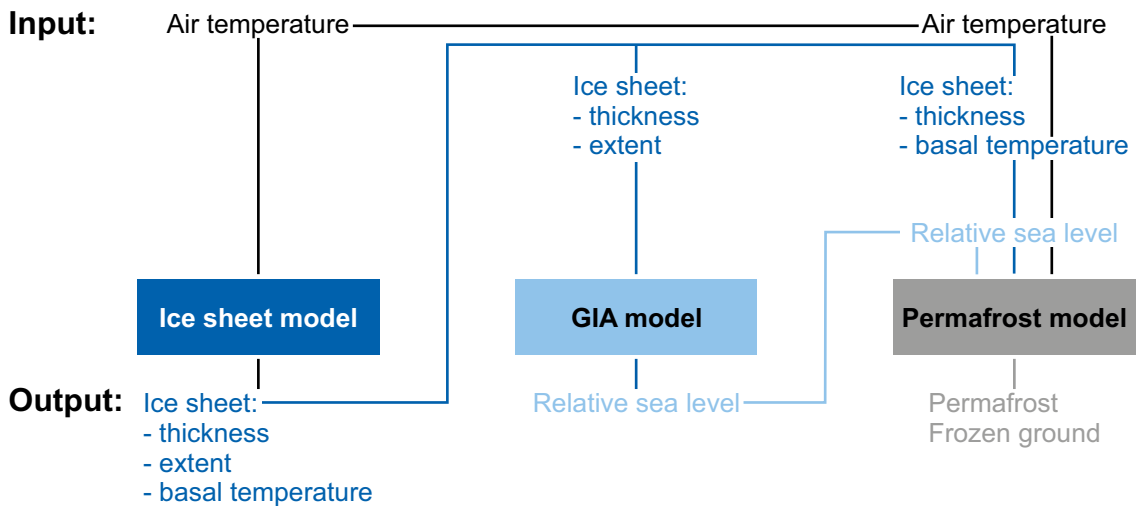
Input: Air temperature Air temperature

Ice sheet:
- thickness
- extent

Ice sheet:
- thickness
- basal temperature

Relative sea level

Ice sheet model

GIA model

Permafrost model

Output: Ice sheet:
- thickness
- extent
- basal temperature

Relative sea level

Permafrost
Frozen ground